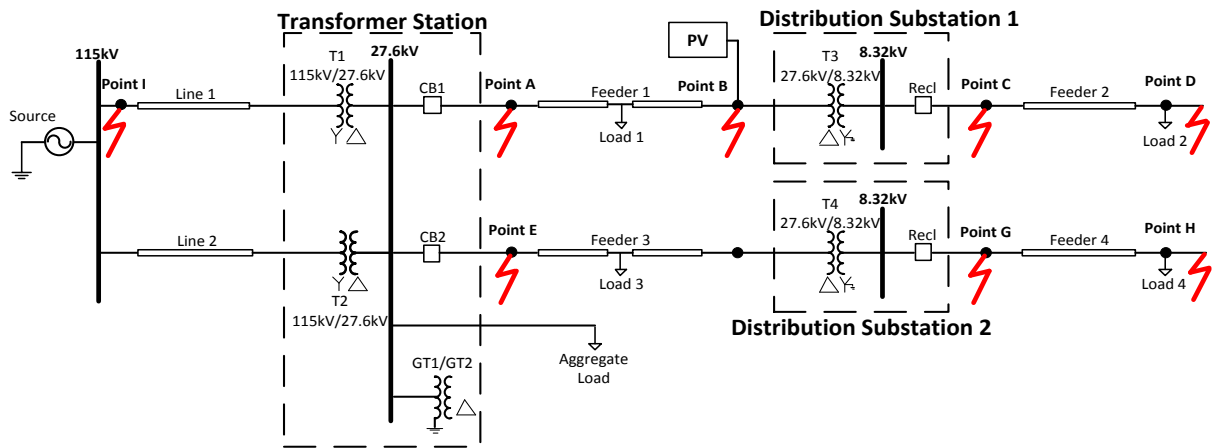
Transformer Station

Distribution Substation 1

PV

115kV

27.6kV

8.32kV

Point I

Line 1

T1
115kV/27.6kV

CB1

Point A

Feeder 1

Point B

T3
27.6kV/8.32kV

Recl

Point C

Feeder 2

Point D

Source

Load 1

Load 2

8.32kV

T4
27.6kV/8.32kV

Line 2

CB2

Point E

Feeder 3

Recl

Point G

Feeder 4

Point H

Load 3

Load 4

T2
115kV/27.6kV

Distribution Substation 2

Aggregate Load

GT1/GT2